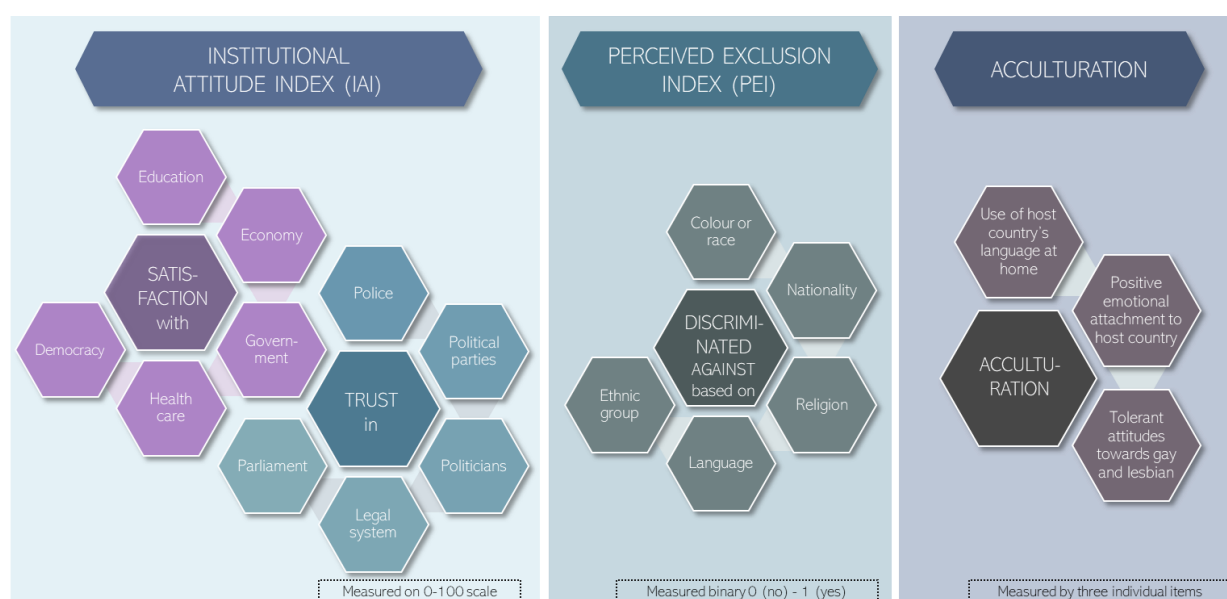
INSTITUTIONAL ATTITUDE INDEX (IAI)

Education
Economy
SATIS-FACTION with
Democracy
Govern-ment
Health care

Police
Political parties
TRUST in
Parliament
Politicians
Legal system

Measured on 0-100 scale

PERCEIVED EXCLUSION INDEX (PEI)

Colour or race
Nationality
DISCRIMI-NATED AGAINST based on
Ethnic group
Religion
Language

Measured binary 0 (no) - 1 (yes)

ACCULTURATION

Use of host country's language at home
Positive emotional attachment to host country
ACCULTU-RATION
Tolerant attitudes towards gay and lesbian

Measured by three individual items